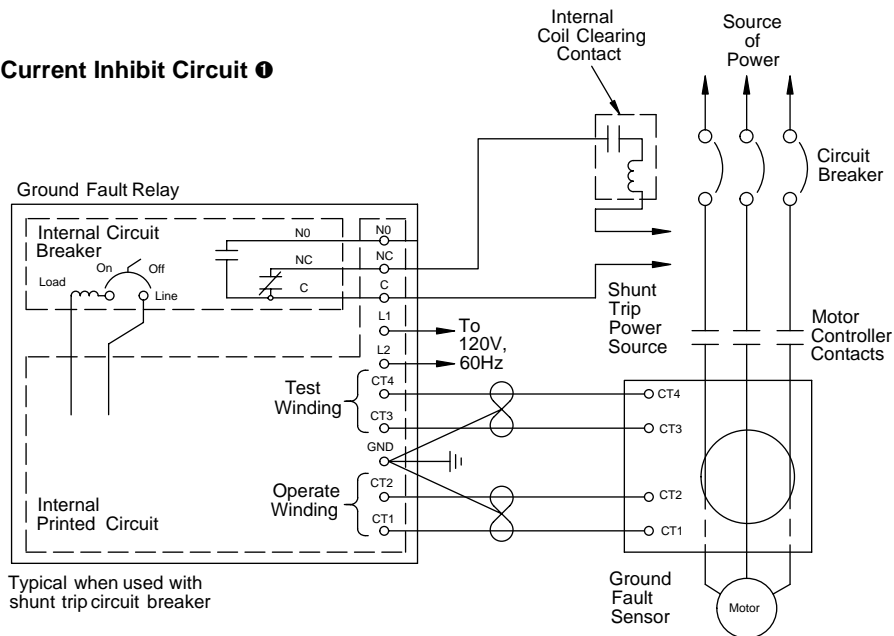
Current Inhibit Circuit ❶

Internal Coil Clearing Contact

Source of Power

Circuit Breaker

Ground Fault Relay

Internal Circuit Breaker

On

Off

Load

Line

N0

N0

NC

NC

C

C

L1

L2

To 120V, 60Hz

Shunt Trip Power Source

Motor Controller Contacts

Test Winding

CT4

CT3

GND

Operate Winding

CT2

CT1

CT4

CT3

CT2

CT1

Internal Printed Circuit

Typical when used with shunt trip circuit breaker

Ground Fault Sensor

Motor